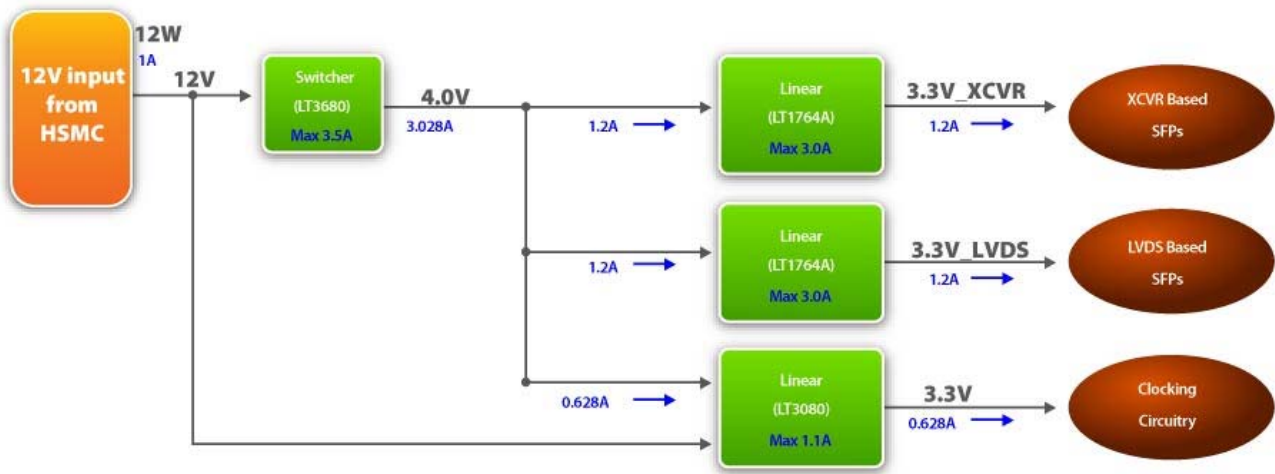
12V input from HSMC

12W
1A

12V

Switcher
(LT3680)
Max 3.5A

4.0V
3.028A

1.2A

Linear
(LT1764A)
Max 3.0A

3.3V_XCVR
1.2A

XCVR Based
SFPs

1.2A

Linear
(LT1764A)
Max 3.0A

3.3V_LVDS
1.2A

LVDS Based
SFPs

0.628A

Linear
(LT3080)
Max 1.1A

3.3V
0.628A

Clocking
Circuitry